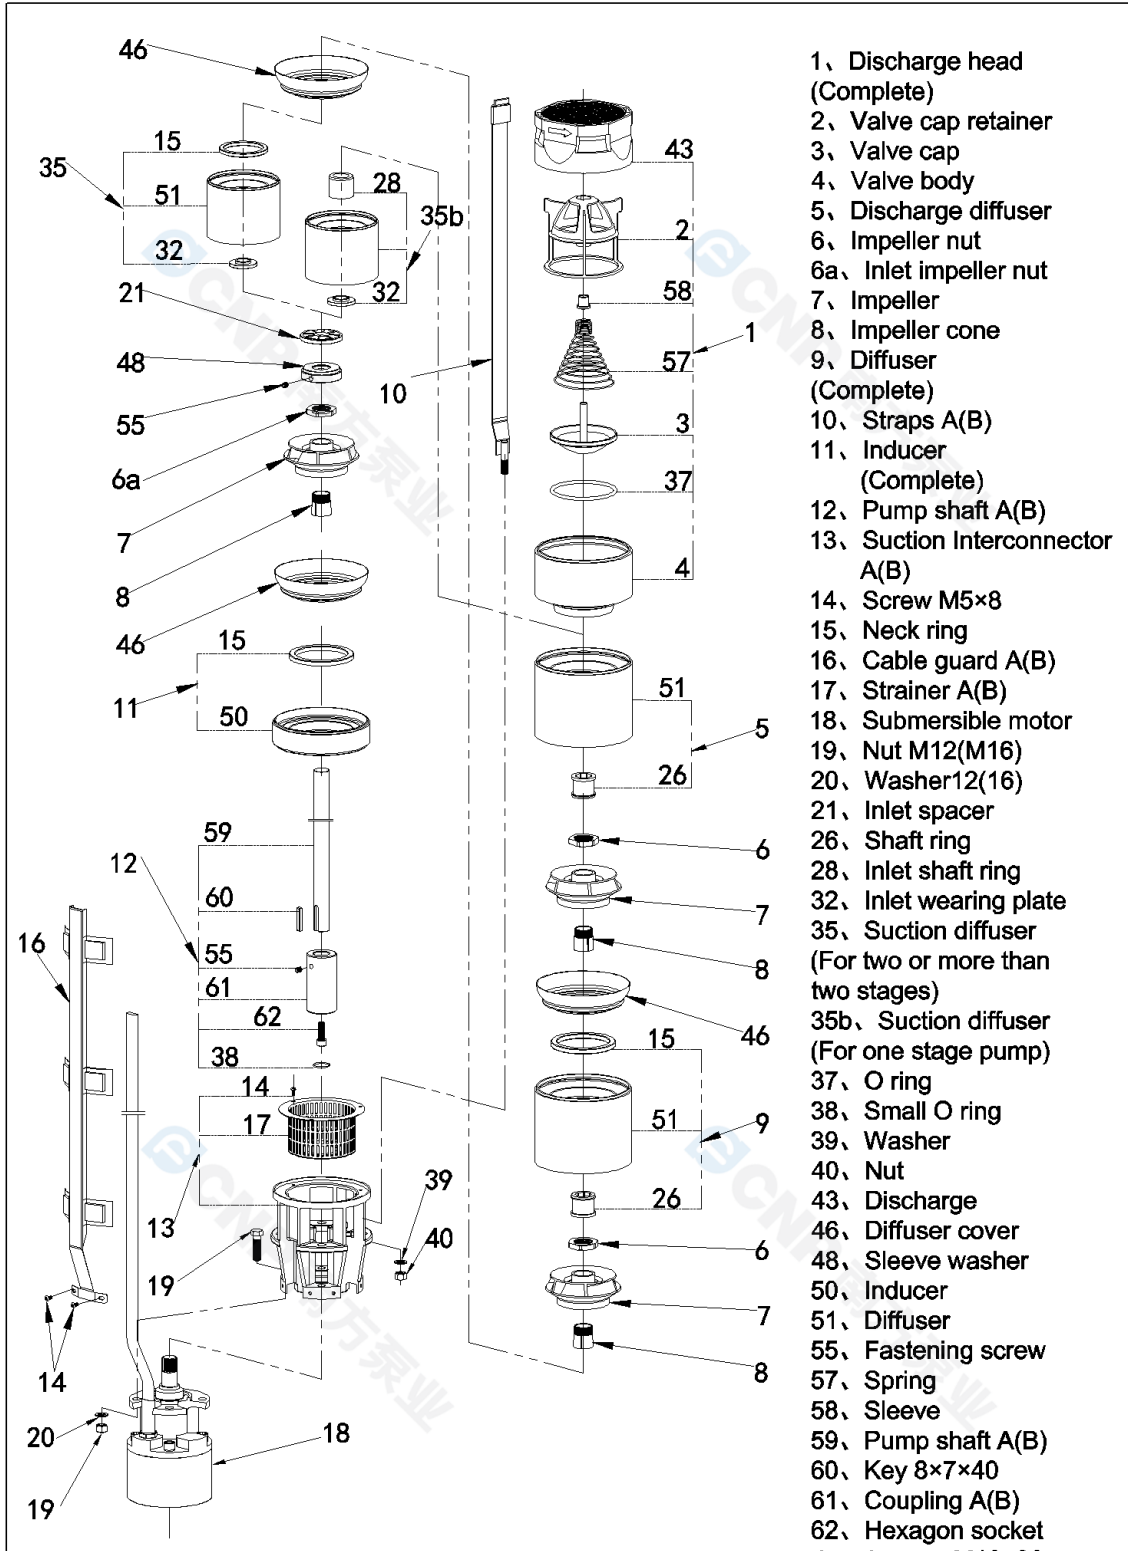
46
15
35
51
28
35b
32
32
21
48
55
10
6a
7
8
46
15
11
50
59
12
60
16
55
61
62
38
14
17
13
39
40
19
14
20
18
19
43
2
58
57
1
3
37
4
51
5
26
6
7
8
46
15
51
9
26
6
7
8

1、Discharge head (Complete)
2、Valve cap retainer
3、Valve cap
4、Valve body
5、Discharge diffuser
6、Impeller nut
6a、Inlet impeller nut
7、Impeller
8、Impeller cone
9、Diffuser (Complete)
10、Straps A(B)
11、Inducer (Complete)
12、Pump shaft A(B)
13、Suction Interconnector A(B)
14、Screw M5×8
15、Neck ring
16、Cable guard A(B)
17、Strainer A(B)
18、Submersible motor
19、Nut M12(M16)
20、Washer12(16)
21、Inlet spacer
26、Shaft ring
28、Inlet shaft ring
32、Inlet wearing plate
35、Suction diffuser (For two or more than two stages)
35b、Suction diffuser (For one stage pump)
37、O ring
38、Small O ring
39、Washer
40、Nut
43、Discharge
46、Diffuser cover
48、Sleeve washer
50、Inducer
51、Diffuser
55、Fastening screw
57、Spring
58、Sleeve
59、Pump shaft A(B)
60、Key 8×7×40
61、Coupling A(B)
62、Hexagon socket
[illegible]